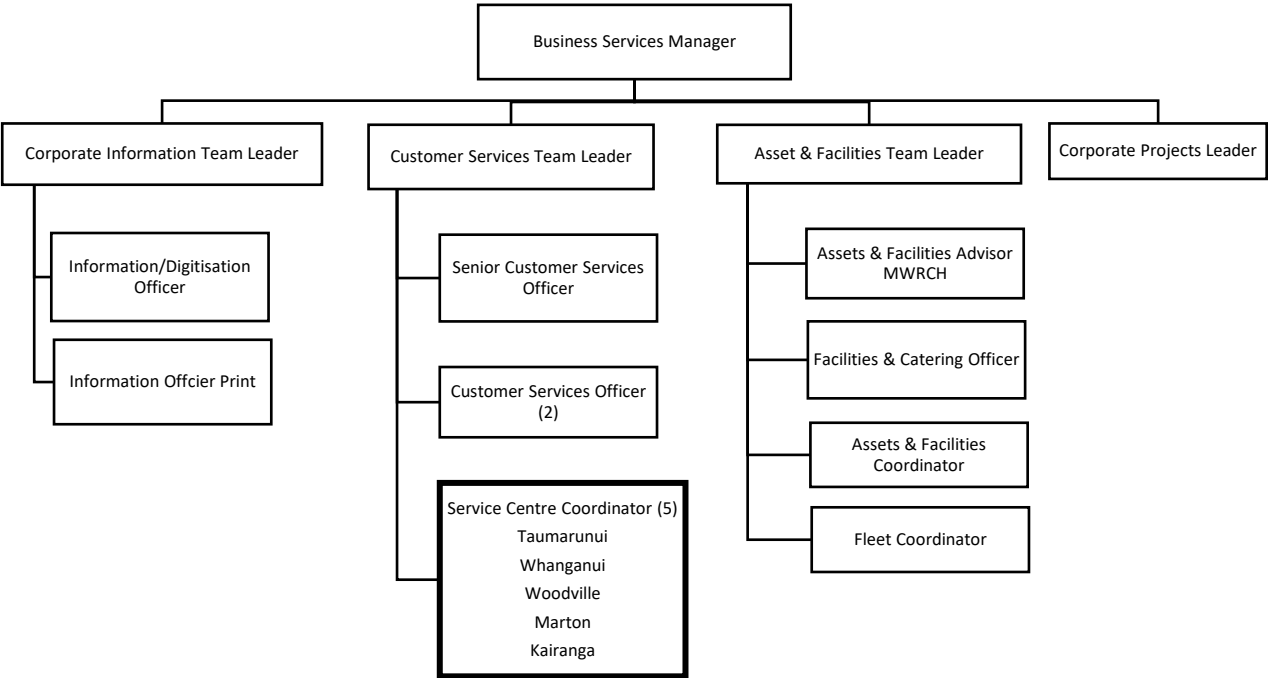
Business Services Manager

Corporate Information Team Leader

Information/Digitisation Officer

Information Offcier Print

Customer Services Team Leader

Senior Customer Services Officer

Customer Services Officer (2)

Service Centre Coordinator (5)
Taumarunui
Whanganui
Woodville
Marton
Kairanga

Asset & Facilities Team Leader

Assets & Facilities Advisor MWRCH

Facilities & Catering Officer

Assets & Facilities Coordinator

Fleet Coordinator

Corporate Projects Leader